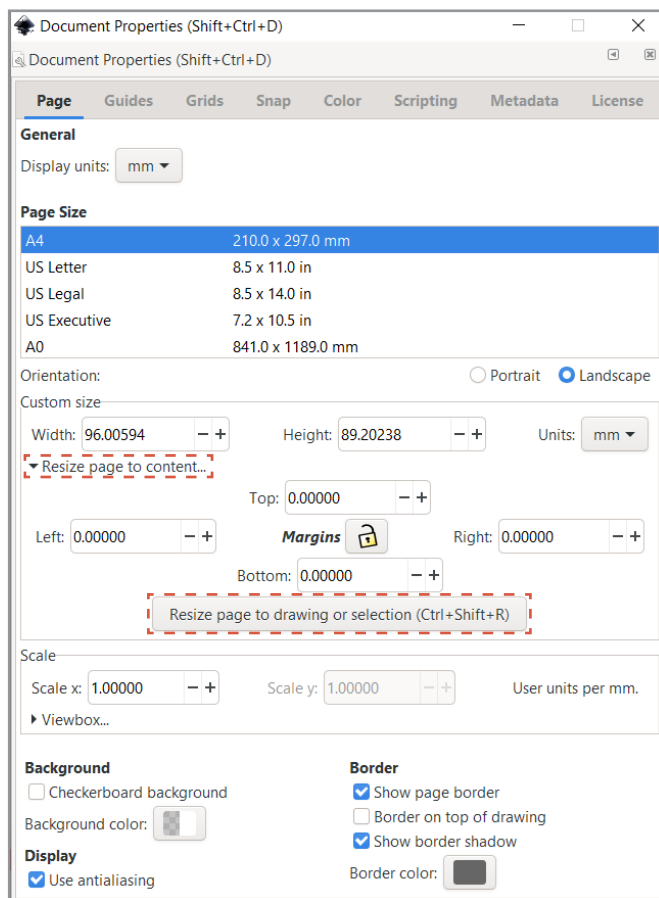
Document Properties (Shift+Ctrl+D)

Document Properties (Shift+Ctrl+D)

Page Guides Grids Snap Color Scripting Metadata License

General

Display units: mm

Page Size

| | |
|---|---|
| A4 | 210.0 x 297.0 mm |
| US Letter | 8.5 x 11.0 in |
| US Legal | 8.5 x 14.0 in |
| US Executive | 7.2 x 10.5 in |
| A0 | 841.0 x 1189.0 mm |

Orientation: Portrait Landscape

Custom size

Width: 96.00594 − + Height: 89.20238 − + Units: mm

Resize page to content...

Top: 0.00000 − +

Left: 0.00000 − + Margins Right: 0.00000 − +

Bottom: 0.00000 − +

Resize page to drawing or selection (Ctrl+Shift+R)

Scale

Scale x: 1.00000 − + Scale y: 1.00000 − + User units per mm.

Viewbox...

Background

Checkerboard background

Background color:

Display

Use antialiasing

Border

Show page border

Border on top of drawing

Show border shadow

Border color: